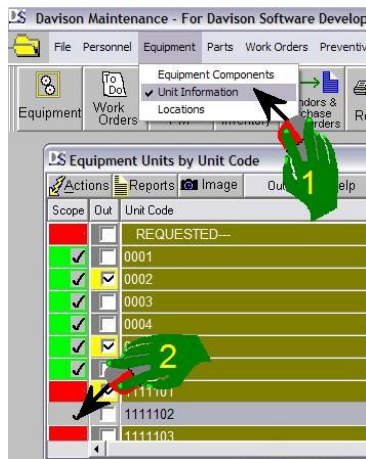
DS Davison Maintenance - For Davison Software Develop

File Personnel Equipment Parts Work Orders Preventiv

Equipment Work Orders

Equipment Components
✓ Unit Information
Locations

ndors & chase Orders

DS Equipment Units by Unit Code

Actions Reports Image Out elp

1

| Scope | Out | Unit Code |
|---|---|---|
| | | REQUESTED--- |
| ✓ | | 0001 |
| ✓ | ✓ | 0002 |
| ✓ | | 0003 |
| ✓ | | 0004 |
| ✓ | ✓ | |
| ✓ | | |
| | | 1111101 |
| | | 1111102 |
| | | 1111103 |

2